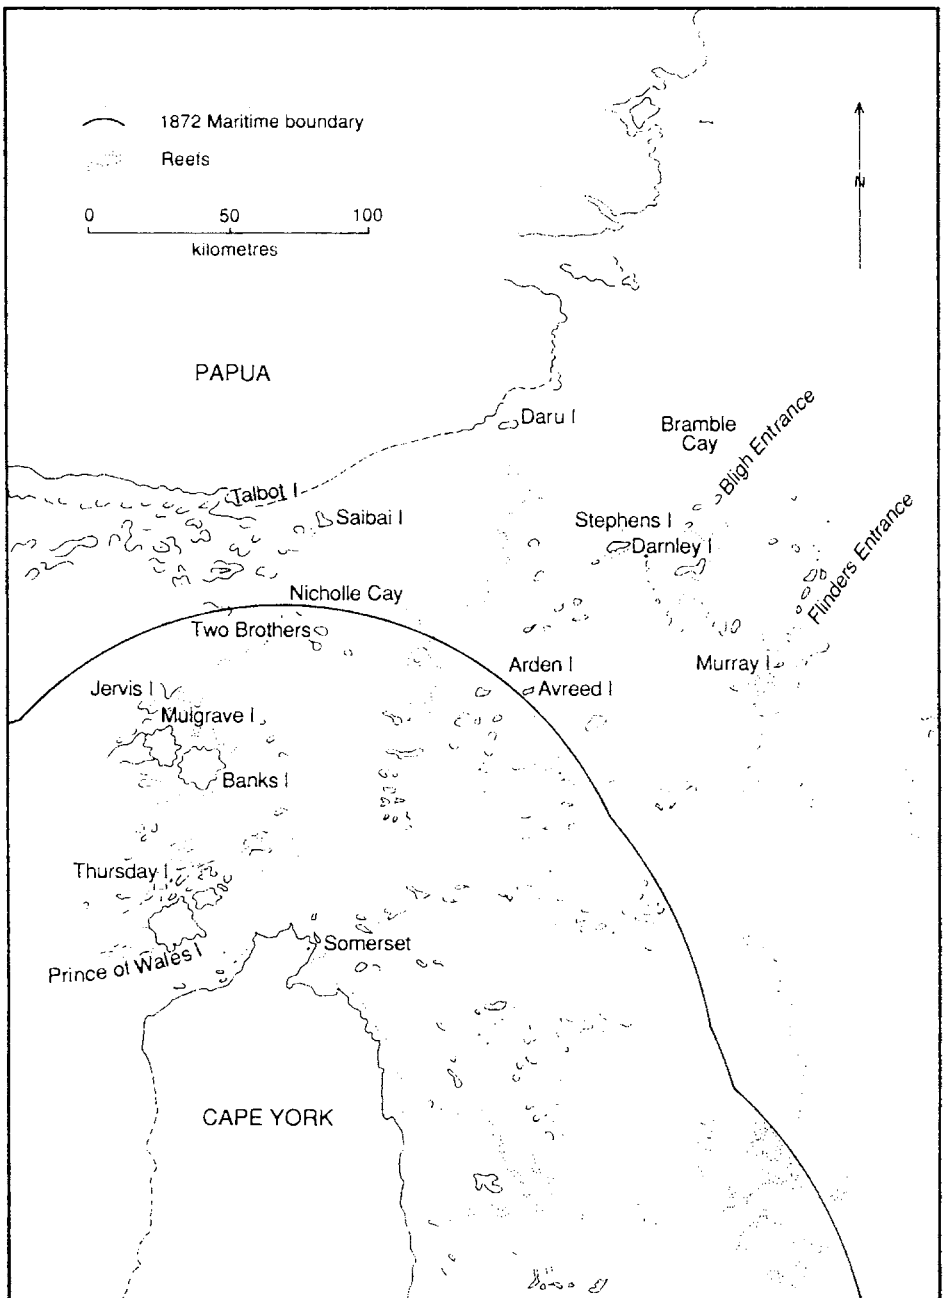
1872 Maritime boundary
Reefs
0 50 100
kilometres
N
PAPUA
Daru I
Bramble Cay
Bligh Entrance
Talbot I
Saibai I
Stephens I
Darnley I
Flinders Entrance
Nicholle Cay
Two Brothers
Arden I
Avreed I
Murray I
Jervis I
Mulgrave I
Banks I
Thursday I
Somerset
Prince of Wales I
CAPE YORK